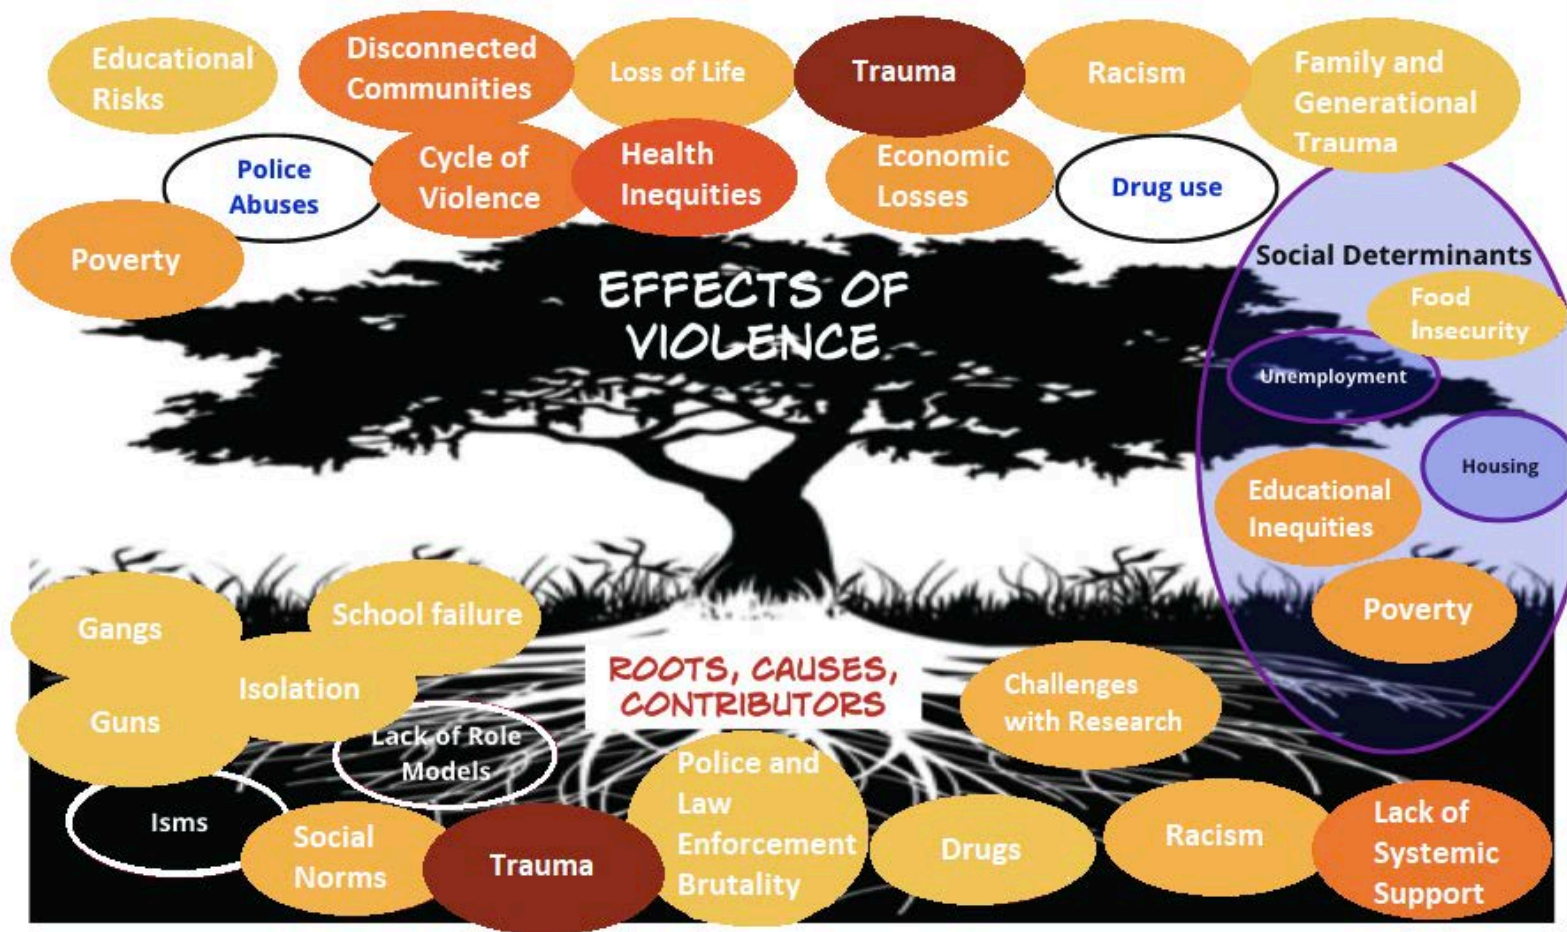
Educational Risks

Disconnected Communities

Loss of Life

Trauma

Racism

Family and Generational Trauma

Police Abuses

Cycle of Violence

Health Inequities

Economic Losses

Drug use

Poverty

EFFECTS OF VIOLENCE

Social Determinants

Food Insecurity

Unemployment

Housing

Educational Inequities

Poverty

Gangs

School failure

Isolation

Guns

ROOTS, CAUSES, CONTRIBUTORS

Challenges with Research

Lack of Role Models

Police and Law Enforcement Brutality

Isms

Social Norms

Trauma

Drugs

Racism

Lack of Systemic Support